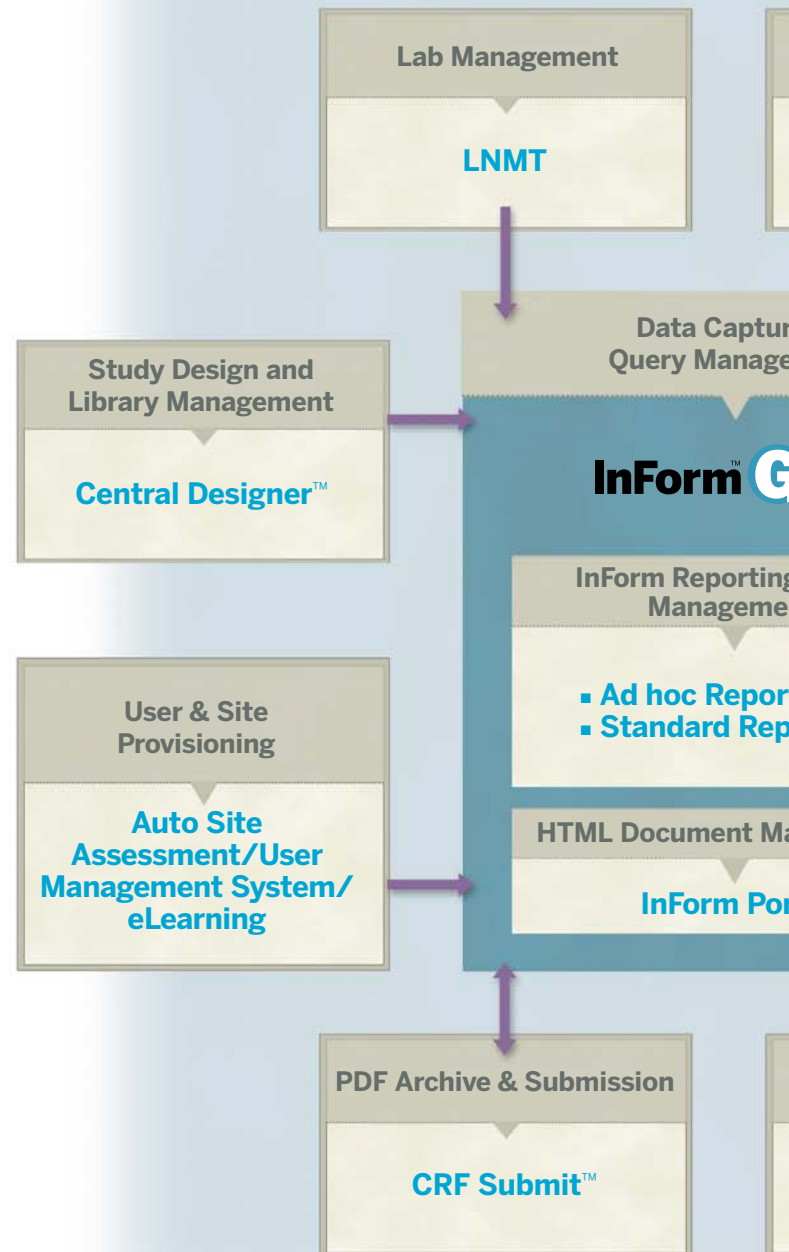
Lab Management

LNMT

Study Design and Library Management

Central Designer™

Data Captur
Query Manage

InForm™ G

InForm Reporting
Manageme

▪ Ad hoc Repor
▪ Standard Rep

HTML Document Ma

InForm Por

User & Site Provisioning

Auto Site Assessment/User Management System/ eLearning

PDF Archive & Submission

CRF Submit™